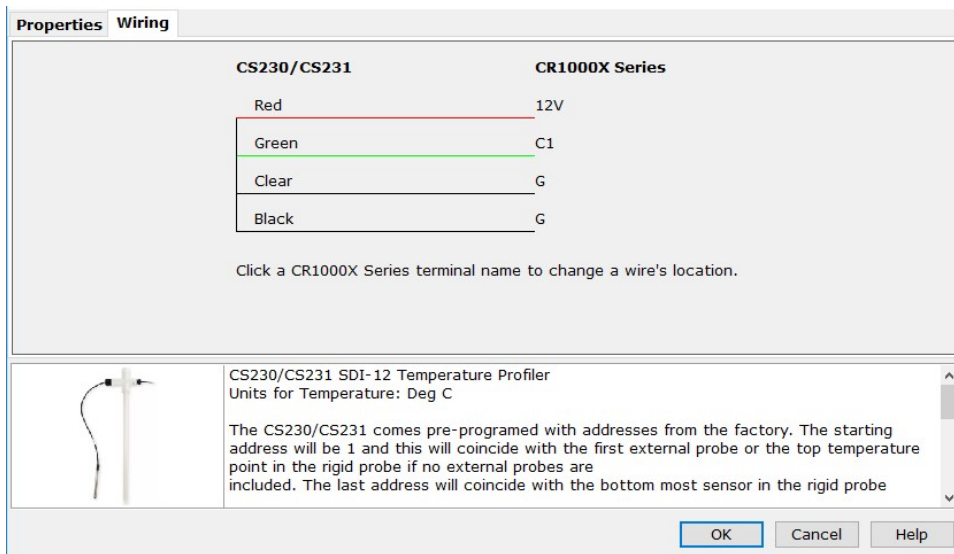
Properties Wiring

| CS230/CS231 | CR1000X Series |
|---|---|
| Red | 12V |
| Green | C1 |
| Clear | G |
| Black | G |

Click a CR1000X Series terminal name to change a wire's location.

CS230/CS231 SDI-12 Temperature Profiler
Units for Temperature: Deg C

The CS230/CS231 comes pre-programed with addresses from the factory. The starting address will be 1 and this will coincide with the first external probe or the top temperature point in the rigid probe if no external probes are
included. The last address will coincide with the bottom most sensor in the rigid probe

OK Cancel Help